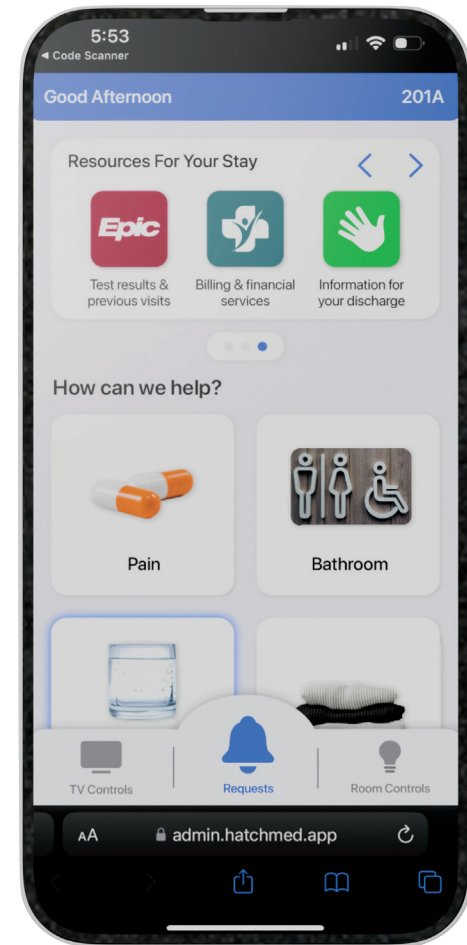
5:53
◀ Code Scanner

Good Afternoon
201A

Resources For Your Stay

Epic
Test results & previous visits

Billing & financial services

Information for your discharge

How can we help?

Pain

Bathroom

TV Controls
Requests
Room Controls

AA
admin.hatchmed.app